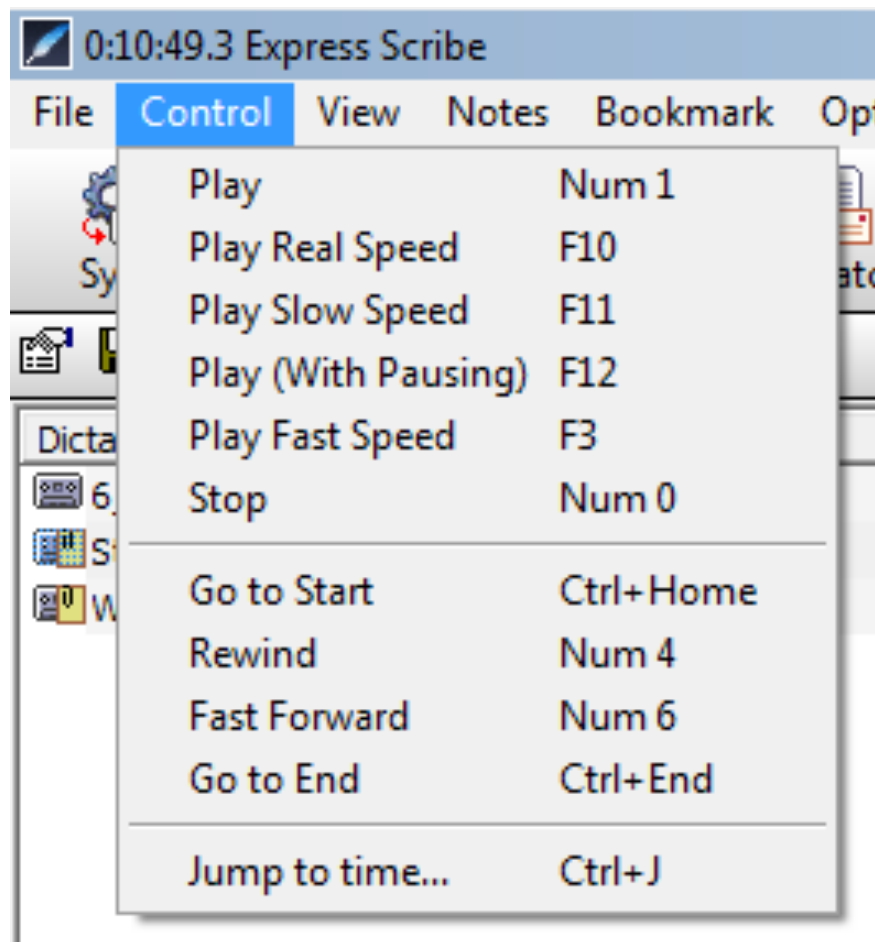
0:10:49.3 Express Scribe

File Control View Notes Bookmark Opt

Sy

ato

Dicta

6

St

W

| | |
|---|---|
| Play | Num 1 |
| Play Real Speed | F10 |
| Play Slow Speed | F11 |
| Play (With Pausing) | F12 |
| Play Fast Speed | F3 |
| Stop | Num 0 |
| Go to Start | Ctrl+Home |
| Rewind | Num 4 |
| Fast Forward | Num 6 |
| Go to End | Ctrl+End |
| Jump to time... | Ctrl+J |